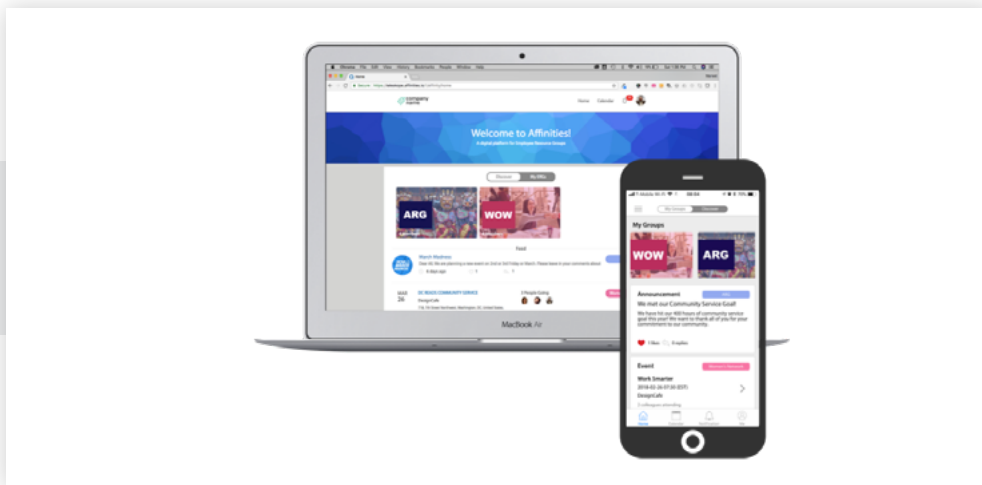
company name

Home Calendar

Welcome to Affinities!

A digital platform for Employee Resource Groups

Discover My ERGs

ARG

WOW

Feed

March Madness

DC REACH COMMUNITY SERVICE

26

MacBook Air

My Groups Discover

My Groups

WOW

ARG

Announcement

We met our Community Service Goal!

We have hit our 400 hours of community service goal this year! We want to thank all of you for your commitment to our community.

Event

Work Smarter

DesignCafe